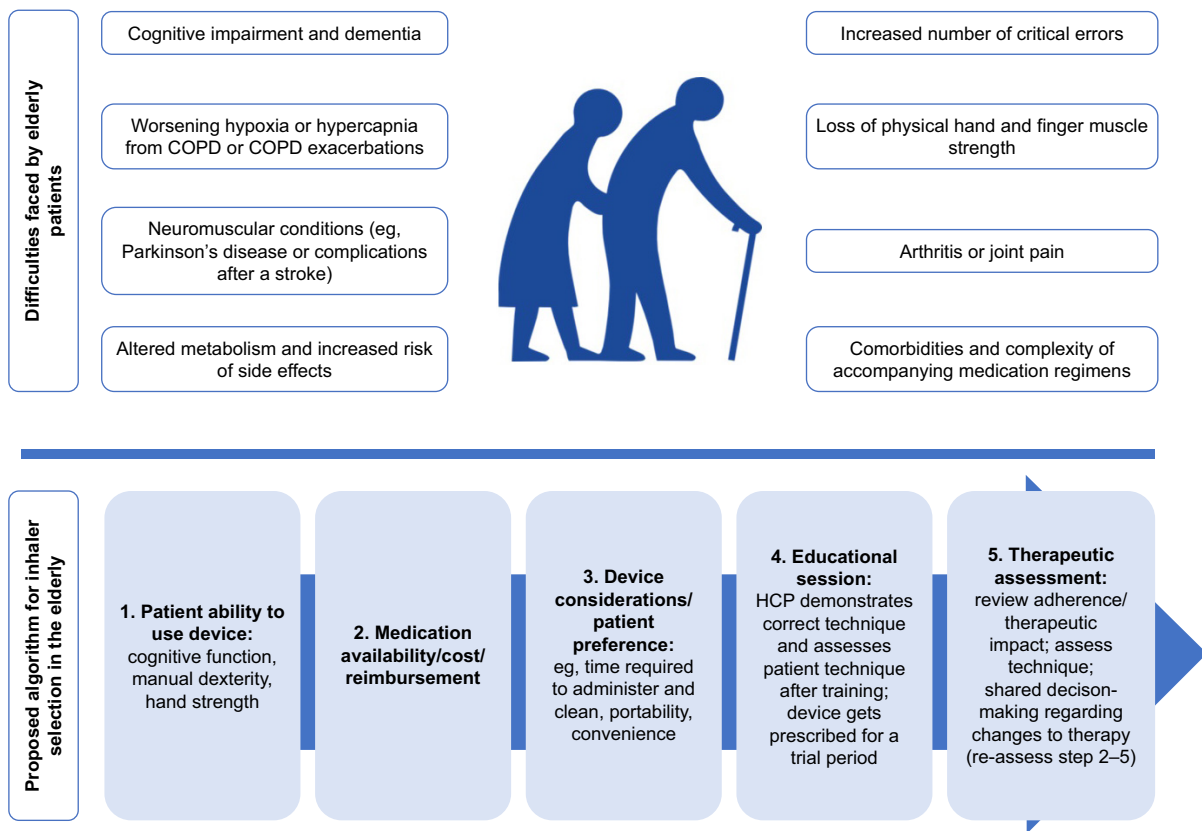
Difficulties faced by elderly patients

Cognitive impairment and dementia

Worsening hypoxia or hypercapnia from COPD or COPD exacerbations

Neuromuscular conditions (eg, Parkinson's disease or complications after a stroke)

Altered metabolism and increased risk of side effects

Increased number of critical errors

Loss of physical hand and finger muscle strength

Arthritis or joint pain

Comorbidities and complexity of accompanying medication regimens

Proposed algorithm for inhaler selection in the elderly

1. Patient ability to use device: cognitive function, manual dexterity, hand strength

2. Medication availability/cost/ reimbursement

3. Device considerations/ patient preference: eg, time required to administer and clean, portability, convenience

4. Educational session: HCP demonstrates correct technique and assesses patient technique after training; device gets prescribed for a trial period

5. Therapeutic assessment: review adherence/ therapeutic impact; assess technique; shared decison-making regarding changes to therapy (re-assess step 2–5)